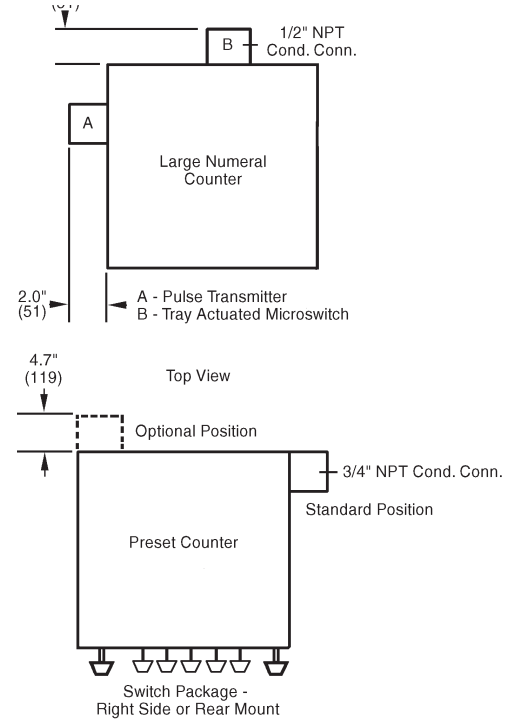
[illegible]

B

1/2" NPT Cond. Conn.

A

Large Numeral Counter

2.0" (51)

A - Pulse Transmitter
B - Tray Actuated Microswitch

4.7" (119)

Top View

Optional Position

3/4" NPT Cond. Conn.

Standard Position

Preset Counter

Switch Package - Right Side or Rear Mount